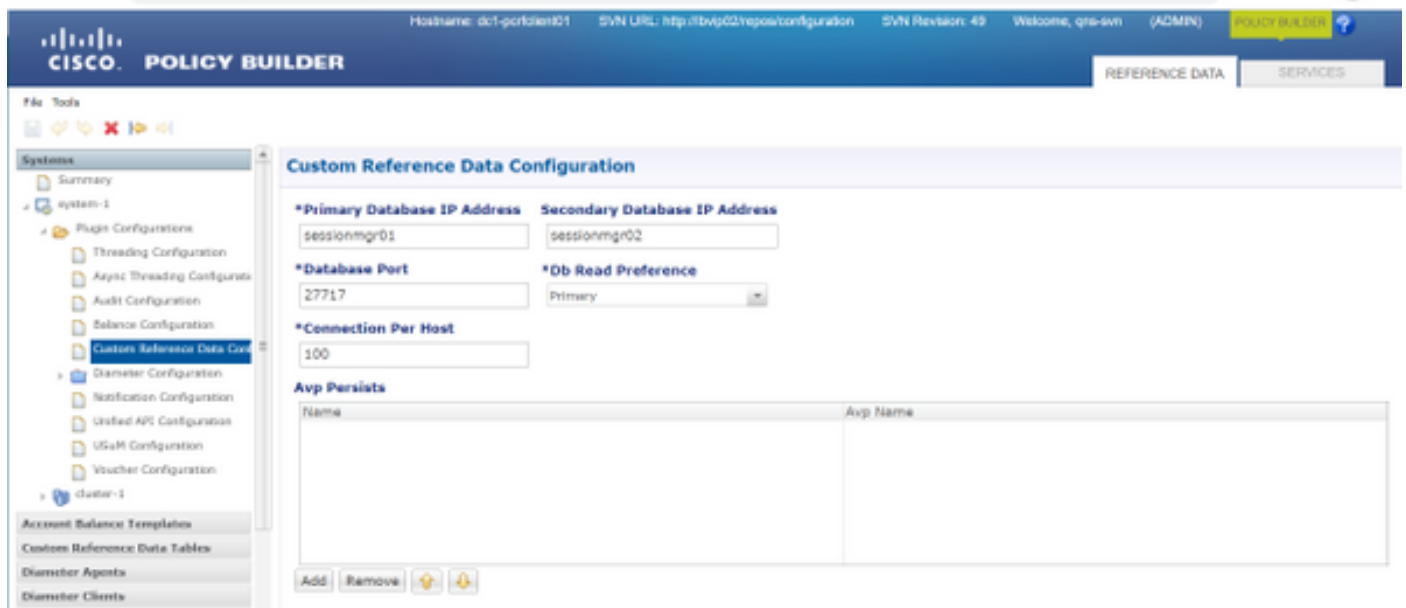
Hostname: dc1-pcrfclient01 SVN URL: http://lbvip02/repos/configuration SVN Revision: 49 Welcome, qns-svn (ADMIN) POLICY BUILDER

CISCO. POLICY BUILDER

REFERENCE DATA SERVICES

File Tools

Systems
Summary
system-1
Plugin Configurations
Threading Configuration
Async Threading Configurati
Audit Configuration
Balance Configuration
Custom Reference Data Conf
Diameter Configuration
Notification Configuration
Unified API Configuration
USuM Configuration
Voucher Configuration
cluster-1
Account Balance Templates
Custom Reference Data Tables
Diameter Agents
Diameter Clients

Custom Reference Data Configuration

*Primary Database IP Address
sessionmgr01
Secondary Database IP Address
sessionmgr02
*Database Port
27717
*Db Read Preference
Primary
*Connection Per Host
100
Avp Persists

| Name | Avp Name |
|---|---|
| | |

Add Remove